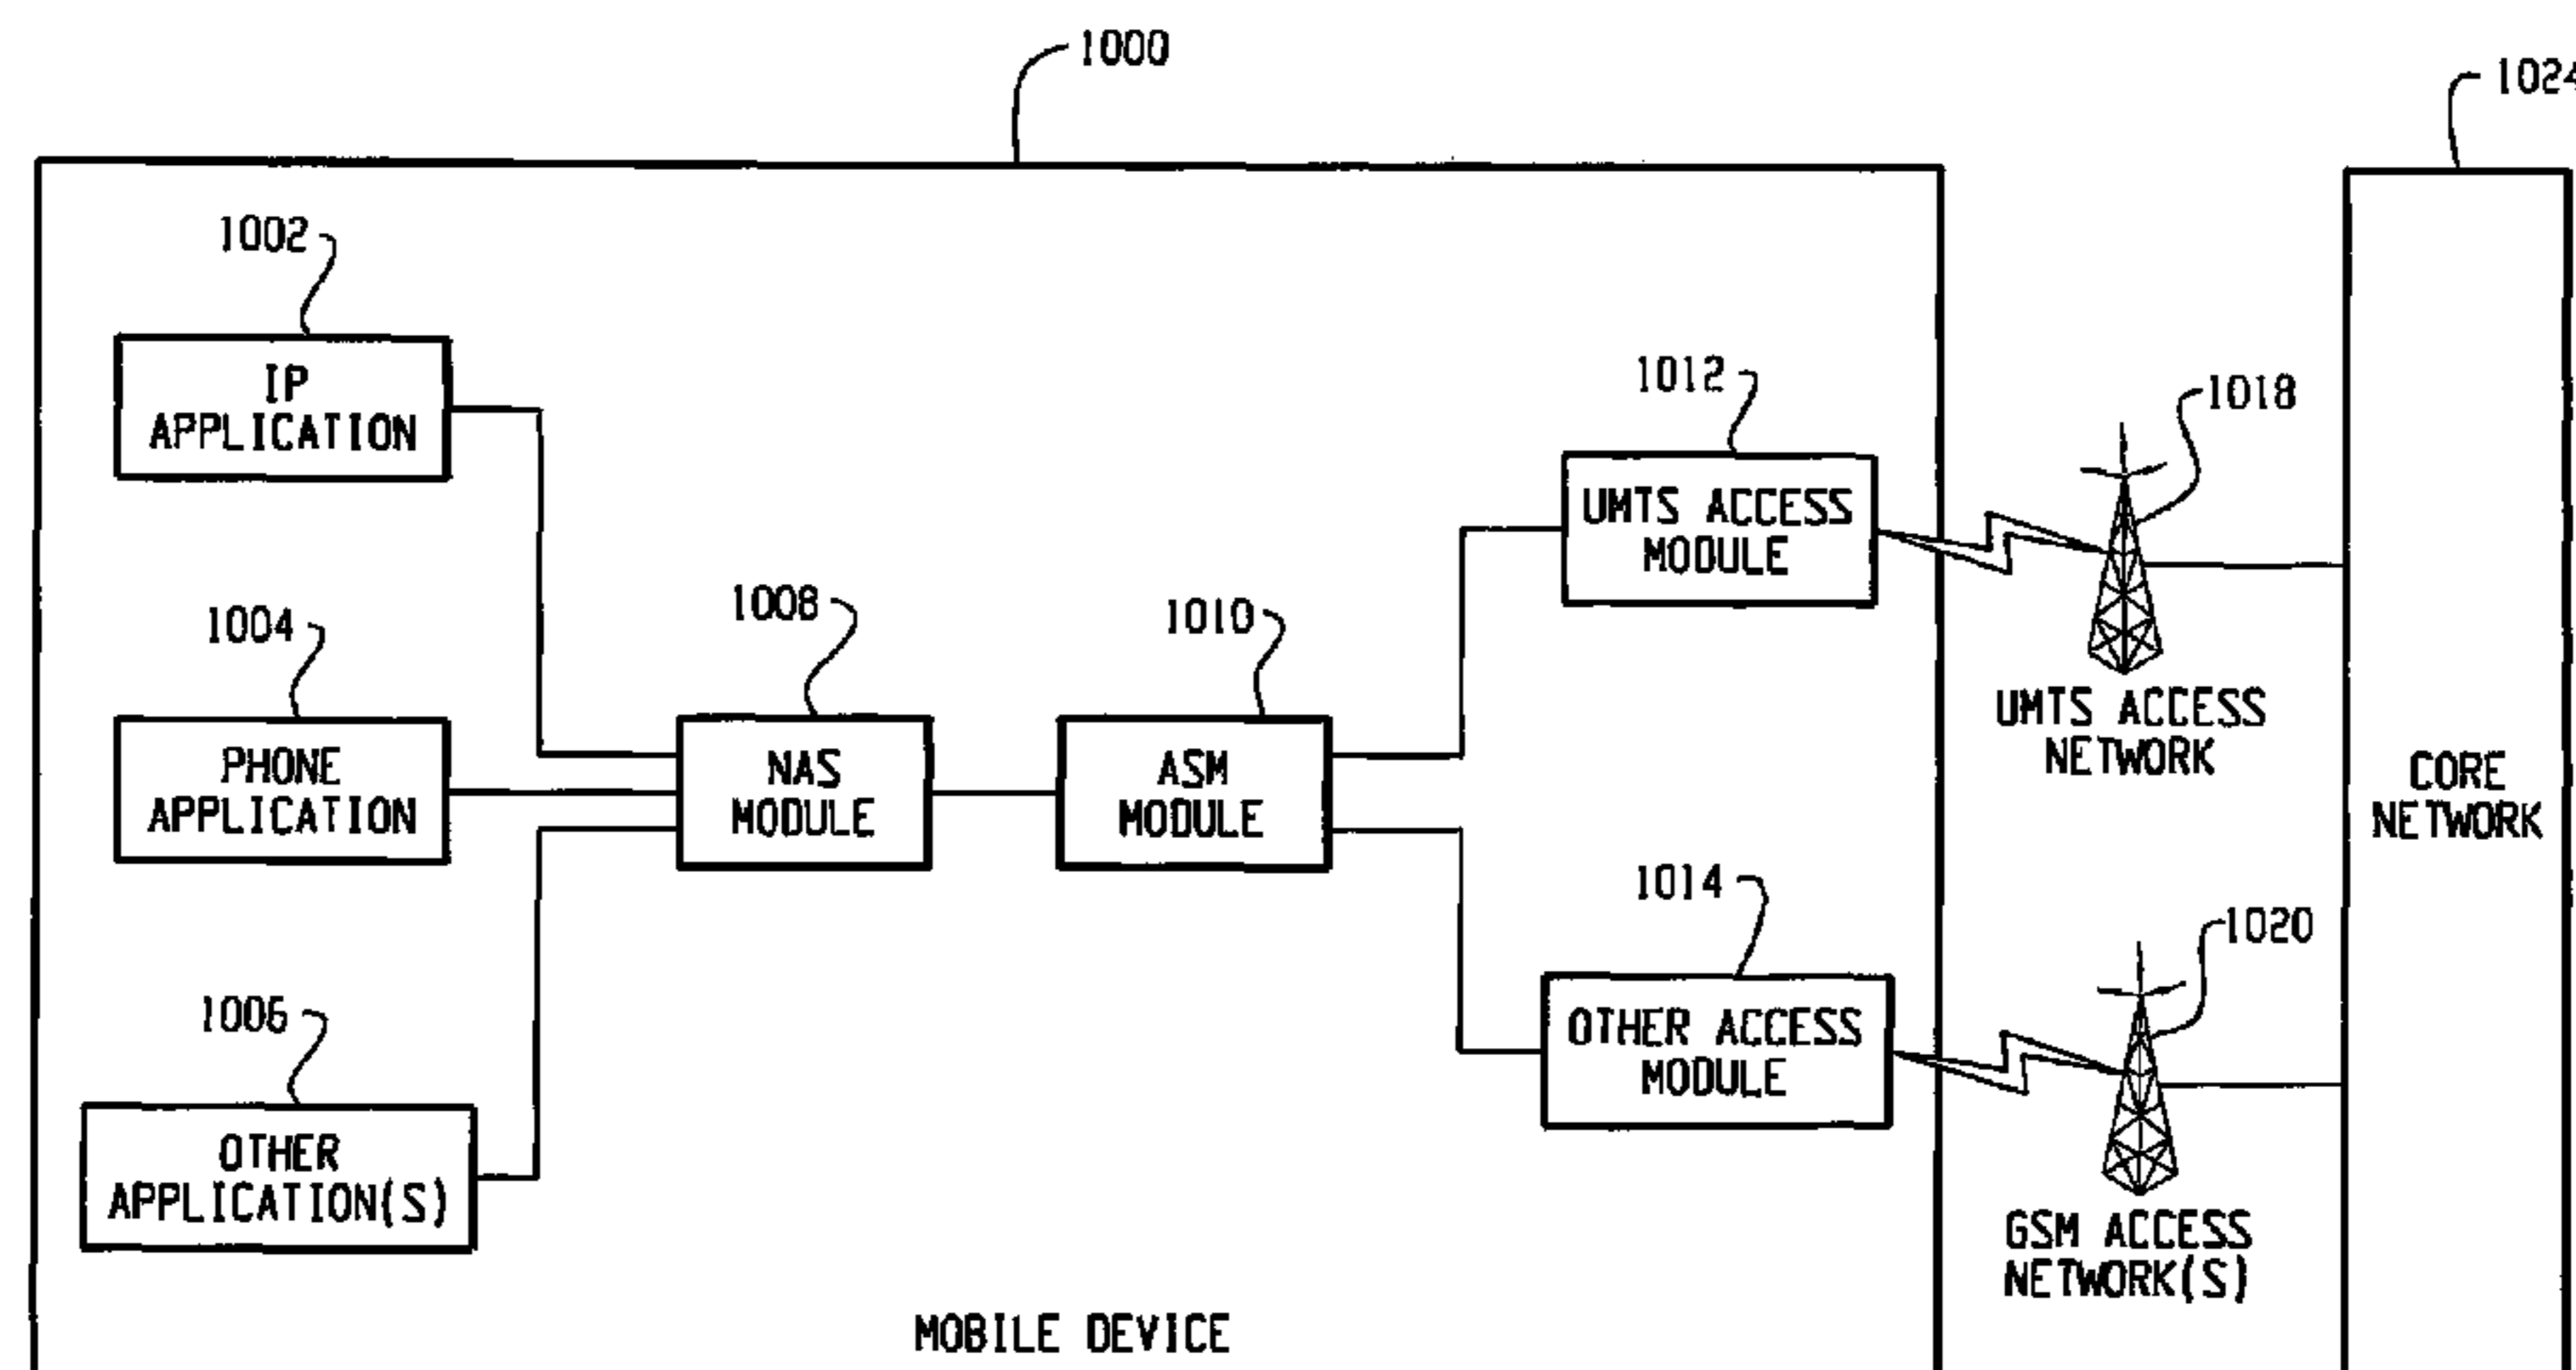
1000

1024

1002

IP APPLICATION

1012

1018

UMTS ACCESS MODULE

1004

1008

1010

UMTS ACCESS NETWORK

PHONE APPLICATION

NAS MODULE

ASM MODULE

CORE NETWORK

1014

1020

OTHER ACCESS MODULE

1006

OTHER APPLICATION(S)

GSM ACCESS NETWORK(S)

MOBILE DEVICE